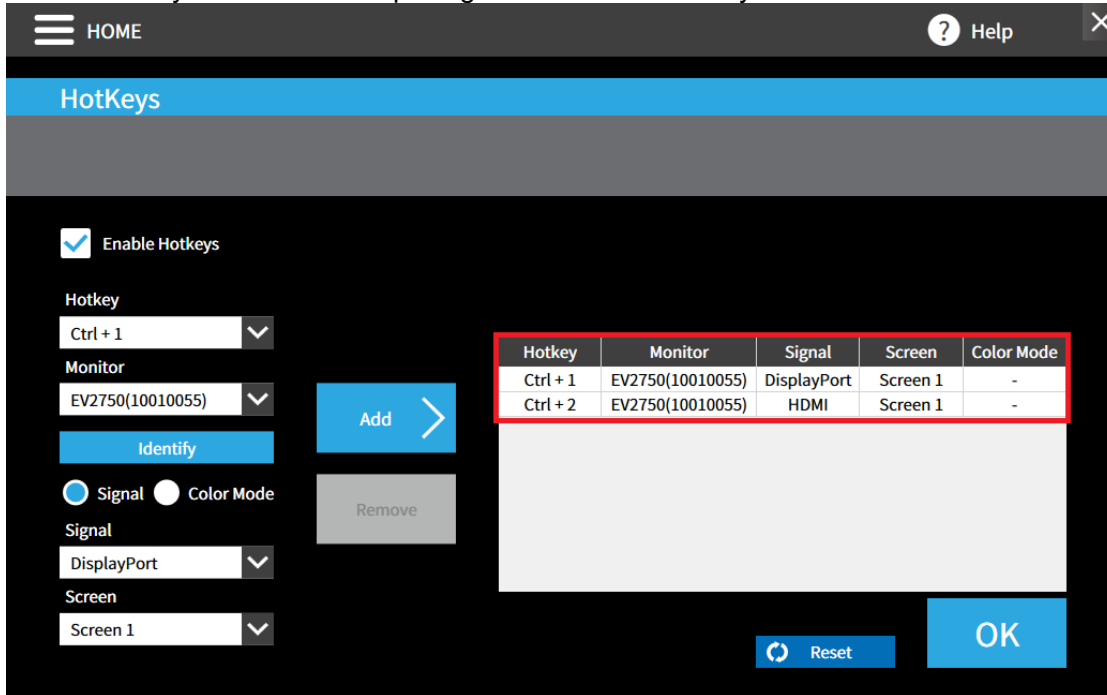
HOME

Help

HotKeys

Enable Hotkeys

Hotkey

Ctrl + 1

Monitor

EV2750(10010055)

Identify

Signal Color Mode

Signal

DisplayPort

Screen

Screen 1

Add

Remove

| Hotkey | Monitor | Signal | Screen | Color Mode |
|---|---|---|---|---|
| Ctrl + 1 | EV2750(10010055) | DisplayPort | Screen 1 | - |
| Ctrl + 2 | EV2750(10010055) | HDMI | Screen 1 | - |

Reset

OK